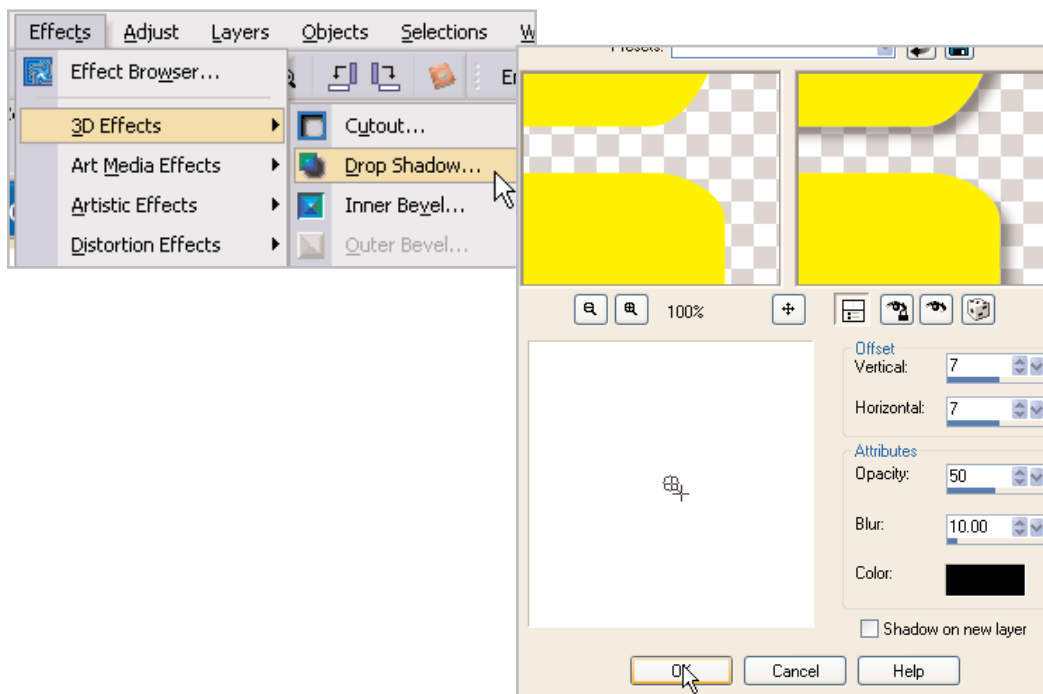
Effects Adjust Layers Objects Selections W

Effect Browser...

3D Effects

Art Media Effects

Artistic Effects

Distortion Effects

Cutout...

Drop Shadow...

Inner Bevel...

Outer Bevel...

Presets:

100%

Offset

Vertical: 7

Horizontal: 7

Attributes

Opacity: 50

Blur: 10.00

Color:

Shadow on new layer

OK

Cancel

Help